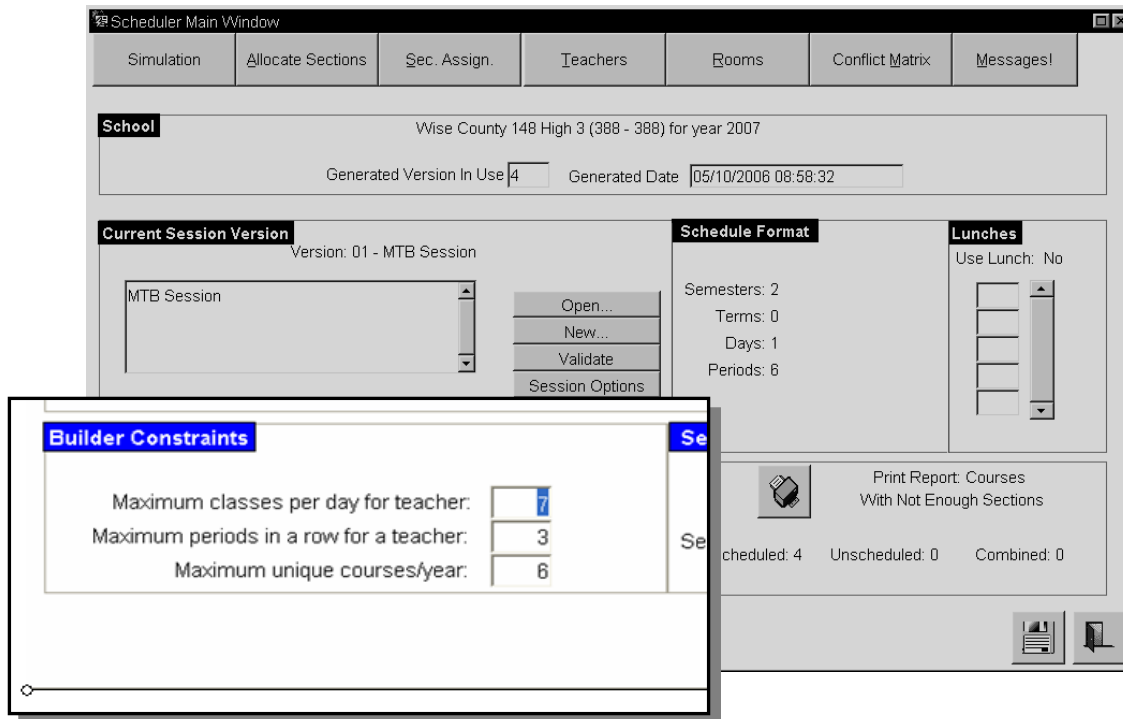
Scheduler Main Window

Simulation | Allocate Sections | Sec. Assign. | Teachers | Rooms | Conflict Matrix | Messages!

School
Wise County 148 High 3 (388 - 388) for year 2007
Generated Version In Use 4 Generated Date 05/10/2006 08:58:32

Current Session Version
Version: 01 - MTB Session
MTB Session

Open...
New...
Validate
Session Options

Schedule Format
Semesters: 2
Terms: 0
Days: 1
Periods: 6

Lunches
Use Lunch: No

Print Report: Courses With Not Enough Sections

Se
cheduled: 4 Unscheduled: 0 Combined: 0

Builder Constraints
Maximum classes per day for teacher: 7
Maximum periods in a row for a teacher: 3
Maximum unique courses/year: 6

Se